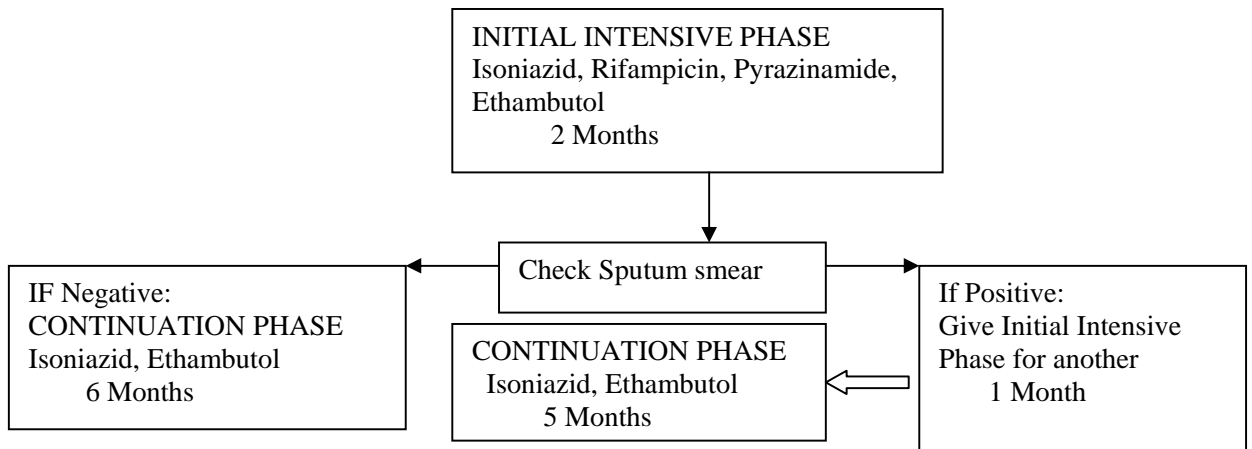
INITIAL INTENSIVE PHASE
Isoniazid, Rifampicin, Pyrazinamide, Ethambutol
2 Months

Check Sputum smear

IF Negative:
CONTINUATION PHASE
Isoniazid, Ethambutol
6 Months

CONTINUATION PHASE
Isoniazid, Ethambutol
5 Months

If Positive:
Give Initial Intensive Phase for another
1 Month